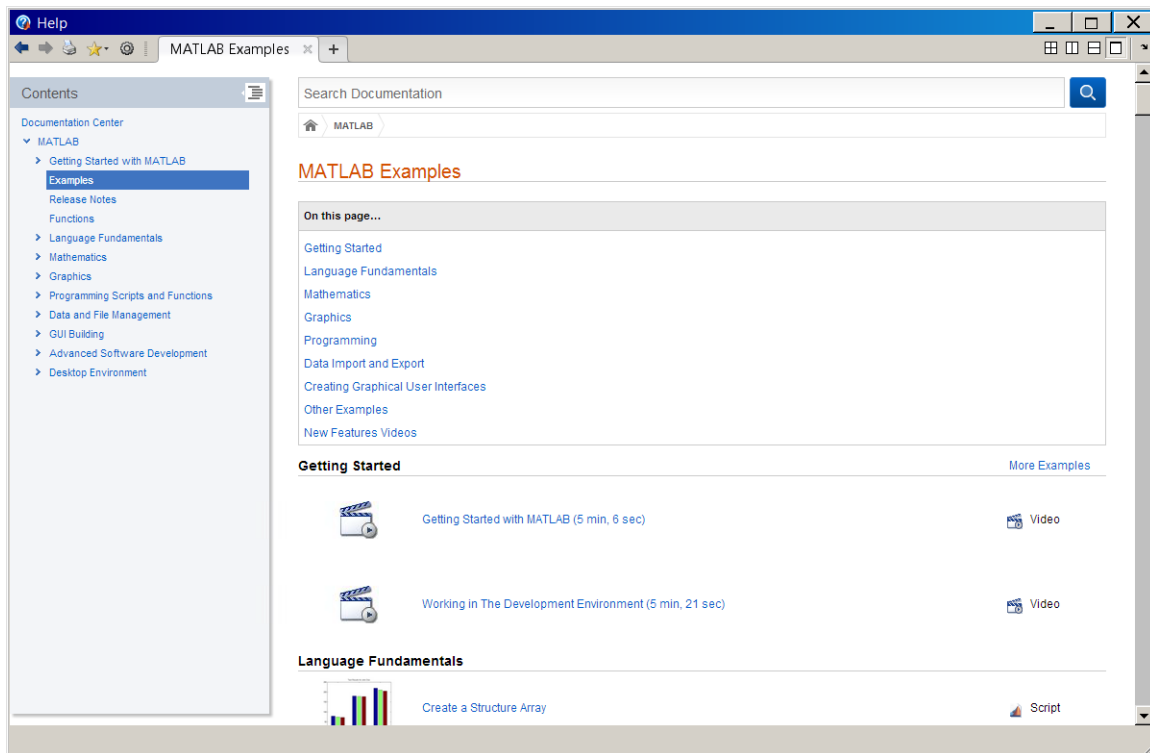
Help

MATLAB Examples

Contents

Documentation Center
MATLAB
Getting Started with MATLAB
Examples
Release Notes
Functions
Language Fundamentals
Mathematics
Graphics
Programming Scripts and Functions
Data and File Management
GUI Building
Advanced Software Development
Desktop Environment

Search Documentation

MATLAB

MATLAB Examples

On this page...

Getting Started
Language Fundamentals
Mathematics
Graphics
Programming
Data Import and Export
Creating Graphical User Interfaces
Other Examples
New Features Videos

Getting Started

More Examples

Getting Started with MATLAB (5 min, 6 sec)

Video

Working in The Development Environment (5 min, 21 sec)

Video

Language Fundamentals

Create a Structure Array

Script